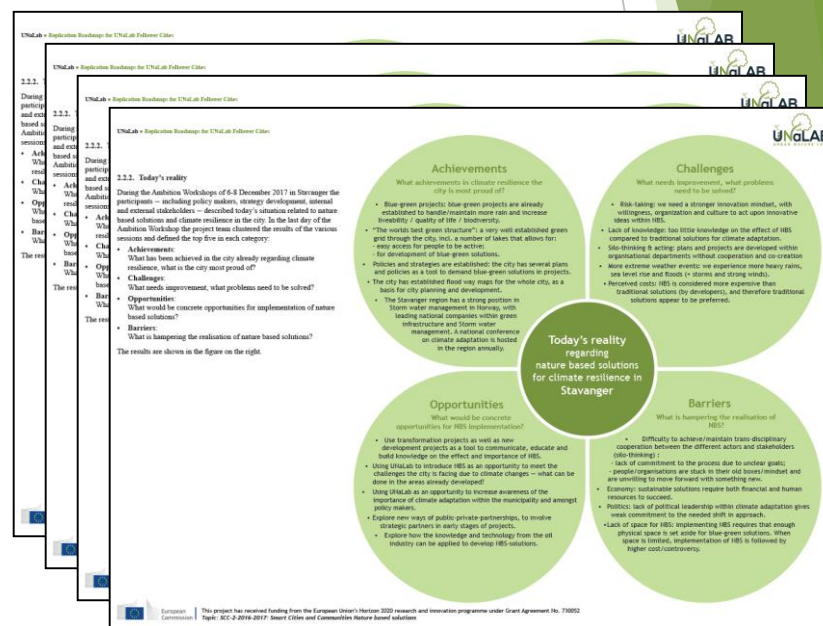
UNaLab » Replication Roadmaps for UNaLab Follower Cities

2.2.2. Today's reality

During the Ambition Workshops of 6-8 December 2017 in Stavanger the participants – including policy makers, strategy development, internal and external stakeholders – described today's situation related to nature based solutions and climate resilience in the city. In the last day of the Ambition Workshop the project team clustered the results of the various sessions and defined the top five in each category:

• **Achievements**:
What has been achieved in the city already regarding climate resilience, what is the city most proud of?
• **Challenges**:
What needs improvement, what problems need to be solved?
• **Opportunities**:
What would be concrete opportunities for implementation of nature based solutions?
• **Barriers**:
What is hampering the realisation of nature based solutions?

The results are shown in the figure on the right.

UNaLAB URBAN NATURE LABS

Achievements
What achievements in climate resilience the city is most proud of?

• Blue-green projects: blue-green projects are already established to handle/maintain more rain and increase liveability / quality of life / biodiversity.
• "The worlds best green structure": a very well established green grid through the city, incl. a number of lakes that allows for:
- easy access for people to be active;
- for development of blue-green solutions.
• Policies and strategies are established: the city has several plans and policies as a tool to demand blue-green solutions in projects.
• The city has established flood way maps for the whole city, as a basis for city planning and development.
• The Stavanger region has a strong position in Storm water management in Norway, with leading national companies within green infrastructure and Storm water management. A national conference on climate adaptation is hosted in the region annually.

Challenges
What needs improvement, what problems need to be solved?

• Risk-taking: we need a stronger innovation mindset, with willingness, organization and culture to act upon innovative ideas within NBS.
• Lack of knowledge: too little knowledge on the effect of NBS compared to traditional solutions for climate adaptation.
• Silo-thinking & acting: plans and projects are developed within organisational departments without cooperation and co-creation
• More extreme weather events: we experience more heavy rains, sea level rise and floods (+ storms and strong winds).
• Perceived costs: NBS is considered more expensive than traditional solutions (by developers), and therefore traditional solutions appear to be preferred.

Today's reality regarding nature based solutions for climate resilience in Stavanger

Opportunities
What would be concrete opportunities for NBS implementation?

• Use transformation projects as well as new development projects as a tool to communicate, educate and build knowledge on the effect and importance of NBS.
• Using UNaLab to introduce NBS as an opportunity to meet the challenges the city is facing due to climate changes – what can be done in the areas already developed!
• Using UNaLab as an opportunity to increase awareness of the importance of climate adaptation within the municipality and amongst policy makers.
• Explore new ways of public-private-partnerships, to involve strategic partners in early stages of projects.
• Explore how the knowledge and technology from the oil industry can be applied to develop NBS-solutions.

Barriers
What is hampering the realisation of NBS?

• Difficulty to achieve/maintain trans-disciplinary cooperation between the different actors and stakeholders (silo-thinking) :
- lack of commitment to the process due to unclear goals;
- people/organisations are stuck in their old boxes/mindset and are unwilling to move forward with something new.
• Economy: sustainable solutions require both financial and human resources to succeed.
• Politics: lack of political leadership within climate adaptation gives weak commitment to the needed shift in approach.
•Lack of space for NBS: implementing NBS requires that enough physical space is set aside for blue-green solutions. When space is limited, implementation of NBS is followed by higher cost/controversy.

European Commission

This project has received funding from the European Union's Horizon 2020 research and innovation programme under Grant Agreement No. 730052
Topic: SCC-2-2016-2017: Smart Cities and Communities Nature based solutions